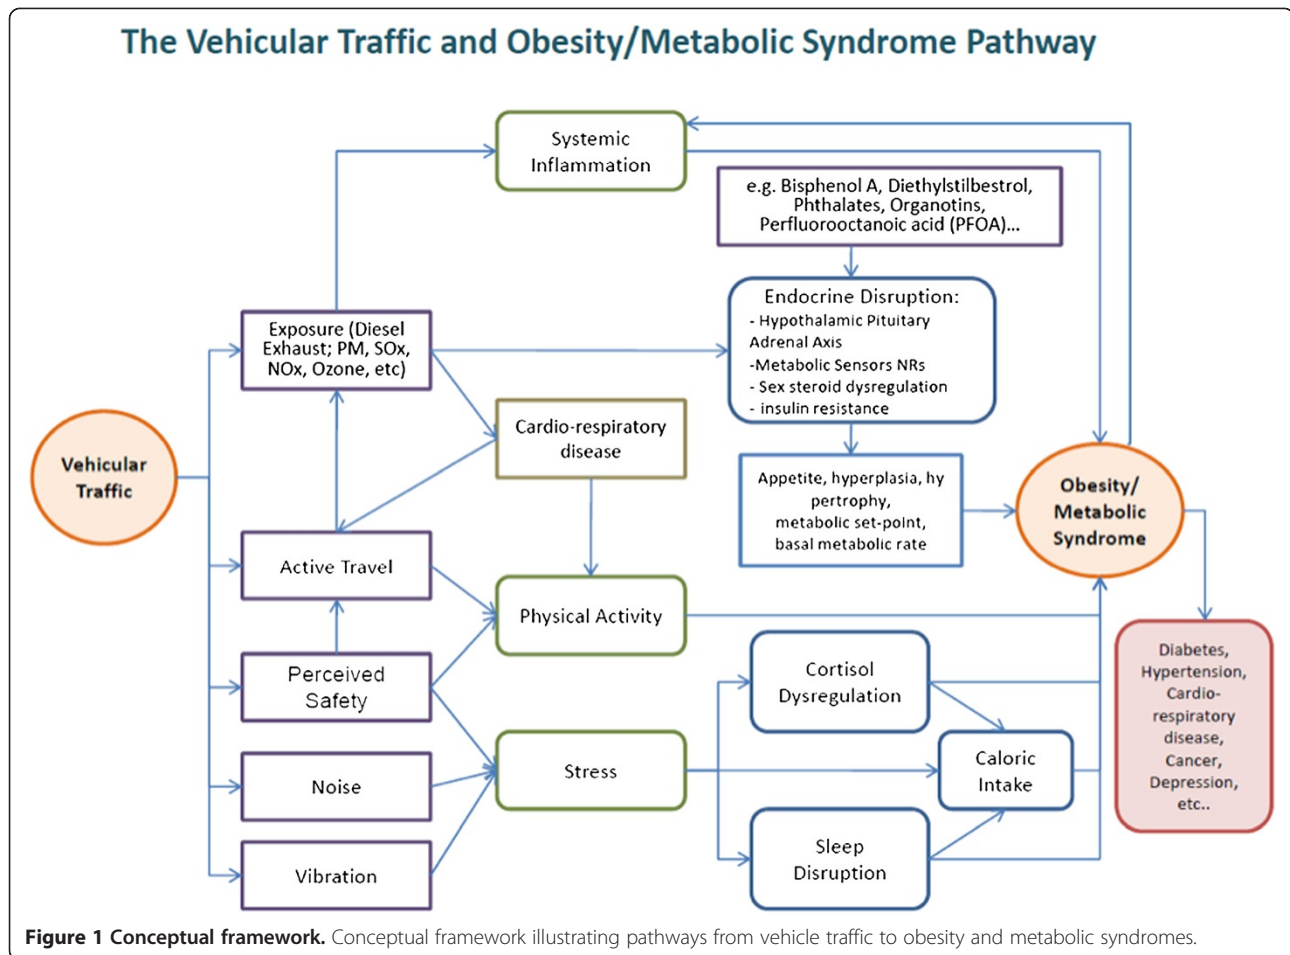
The Vehicular Traffic and Obesity/Metabolic Syndrome Pathway

Systemic Inflammation

e.g. Bisphenol A, Diethylstilbestrol, Phthalates, Organotins, Perfluorooctanoic acid (PFOA)...

Endocrine Disruption:
- Hypothalamic Pituitary Adrenal Axis
-Metabolic Sensors NRs
- Sex steroid dysregulation
- insulin resistance

Exposure (Diesel Exhaust; PM, SOx, NOx, Ozone, etc)

Cardio-respiratory disease

Vehicular Traffic

Appetite, hyperplasia, hy pertrophy, metabolic set-point, basal metabolic rate

Obesity/ Metabolic Syndrome

Active Travel

Physical Activity

Perceived Safety

Cortisol Dysregulation

Diabetes, Hypertension, Cardio-respiratory disease, Cancer, Depression, etc..

Caloric Intake

Stress

Noise

Sleep Disruption

Vibration

Figure 1 Conceptual framework. Conceptual framework illustrating pathways from vehicle traffic to obesity and metabolic syndromes.